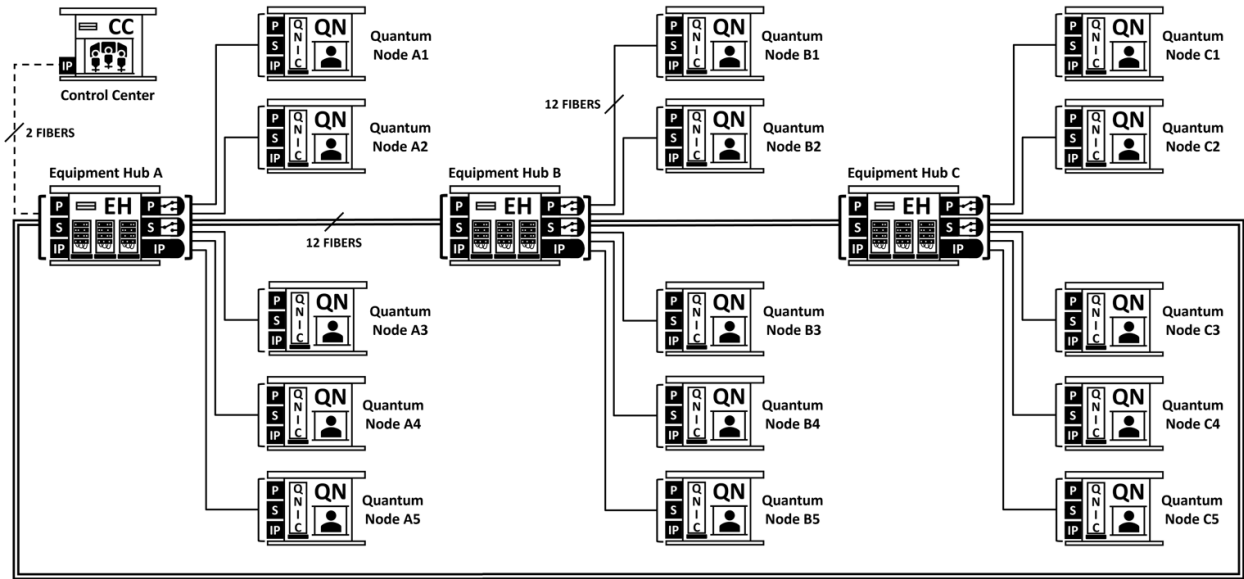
CC
IP
Control Center
2 FIBERS

P S IP QNIC QN Quantum Node A1
P S IP QNIC QN Quantum Node A2

Equipment Hub A
P S IP EH P S IP

12 FIBERS

P S IP QNIC QN Quantum Node A3
P S IP QNIC QN Quantum Node A4
P S IP QNIC QN Quantum Node A5

P S IP QNIC QN Quantum Node B1
12 FIBERS
P S IP QNIC QN Quantum Node B2

Equipment Hub B
P S IP EH P S IP

P S IP QNIC QN Quantum Node B3
P S IP QNIC QN Quantum Node B4
P S IP QNIC QN Quantum Node B5

P S IP QNIC QN Quantum Node C1
P S IP QNIC QN Quantum Node C2

Equipment Hub C
P S IP EH P S IP

P S IP QNIC QN Quantum Node C3
P S IP QNIC QN Quantum Node C4
P S IP QNIC QN Quantum Node C5